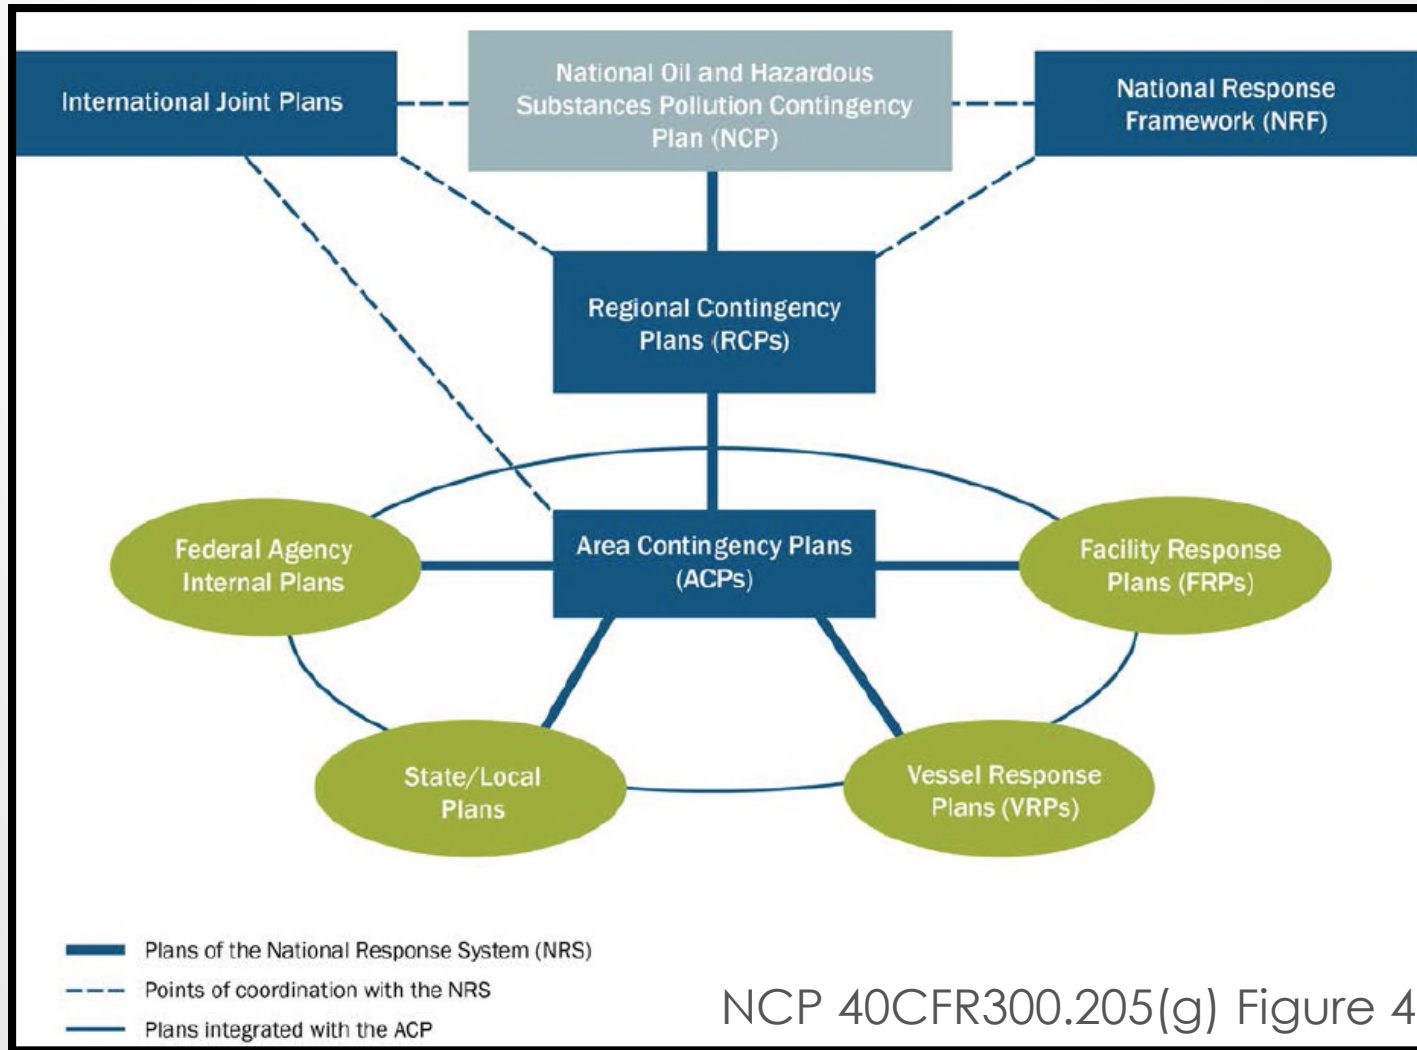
International Joint Plans

National Oil and Hazardous Substances Pollution Contingency Plan (NCP)

National Response Framework (NRF)

Regional Contingency Plans (RCPs)

Federal Agency Internal Plans

Area Contingency Plans (ACPs)

Facility Response Plans (FRPs)

State/Local Plans

Vessel Response Plans (VRPs)

Plans of the National Response System (NRS)

Points of coordination with the NRS

Plans integrated with the ACP

NCP 40CFR300.205(g) Figure 4